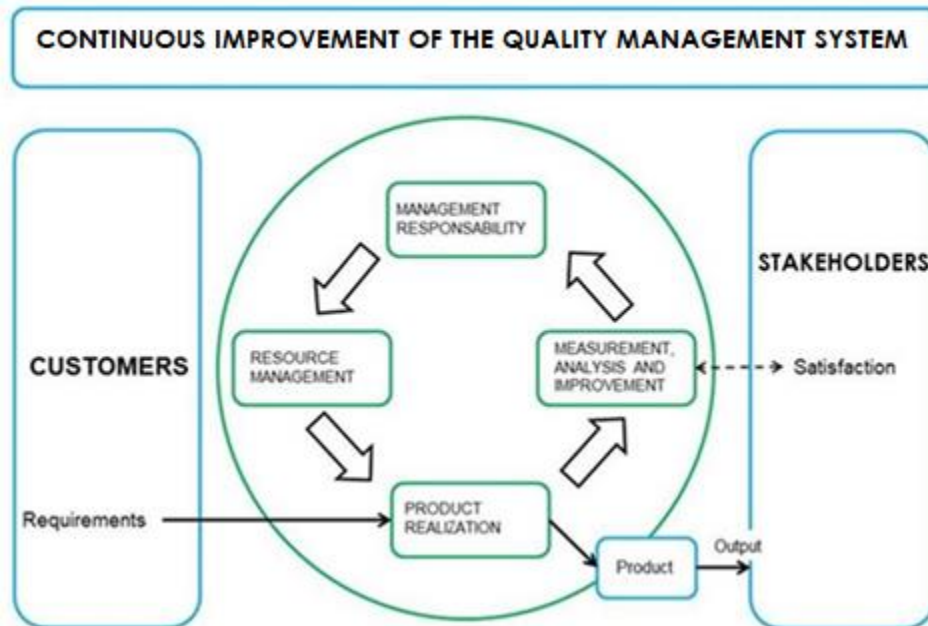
CONTINUOUS IMPROVEMENT OF THE QUALITY MANAGEMENT SYSTEM

CUSTOMERS

MANAGEMENT RESPONSABILITY

RESOURCE MANAGEMENT

MEASUREMENT, ANALYSIS AND IMPROVEMENT

PRODUCT REALIZATION

STAKEHOLDERS

Satisfaction

Requirements

Product

Output